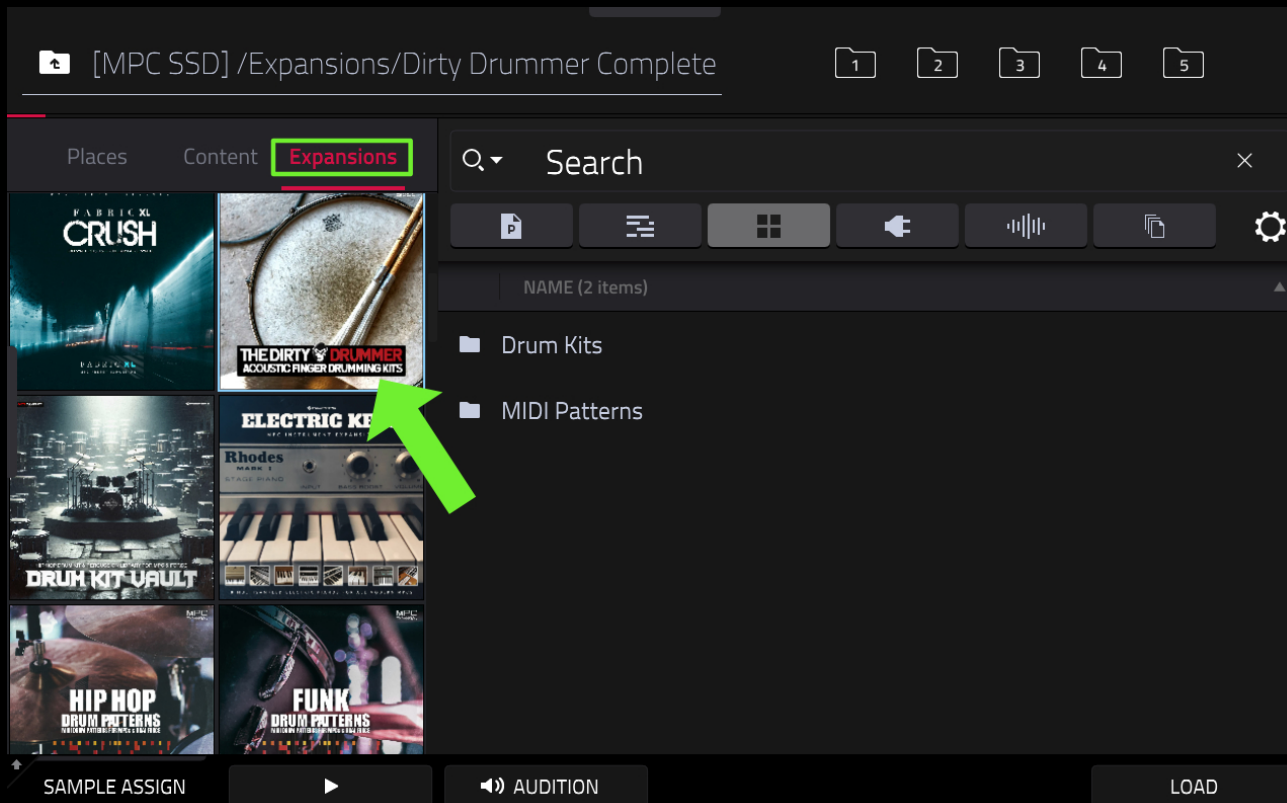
[MPC SSD] /Expansions/Dirty Drummer Complete

1 2 3 4 5

Places Content Expansions

Search

NAME (2 items)

Drum Kits

MIDI Patterns

FABRIC XL
CRUSH

THE DIRTY DRUMMER
ACOUSTIC FINGER DRUMMING KITS

DRUM KIT VAULT

ELECTRIC KE

Rhodes
MARK I
STAGE PIANO

HIP HOP
DRUM PATTERNS

FUNK
DRUM PATTERNS

SAMPLE ASSIGN

AUDITION

LOAD